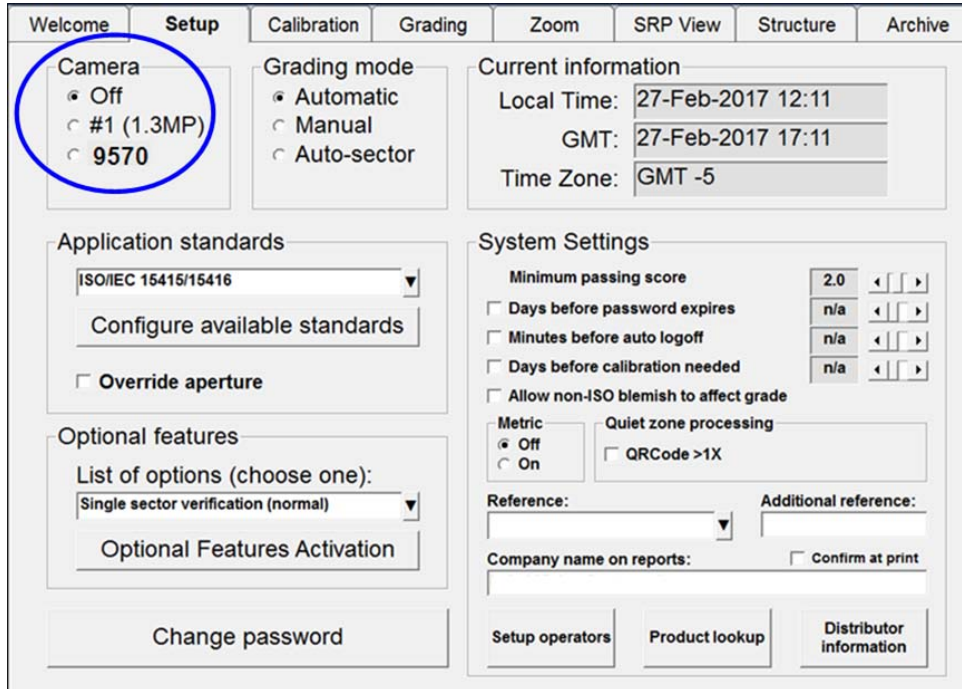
Welcome | Setup | Calibration | Grading | Zoom | SRP View | Structure | Archive

Camera
Off
#1 (1.3MP)
9570

Grading mode
Automatic
Manual
Auto-sector

Current information
Local Time: 27-Feb-2017 12:11
GMT: 27-Feb-2017 17:11
Time Zone: GMT -5

Application standards
ISO/IEC 15415/15416
Configure available standards
Override aperture

Optional features
List of options (choose one):
Single sector verification (normal)
Optional Features Activation

Change password

System Settings
Minimum passing score 2.0
Days before password expires n/a
Minutes before auto logoff n/a
Days before calibration needed n/a
Allow non-ISO blemish to affect grade

Metric
Off
On

Quiet zone processing
QRCode >1X

Reference:
Additional reference:
Company name on reports:
Confirm at print

Setup operators
Product lookup
Distributor information